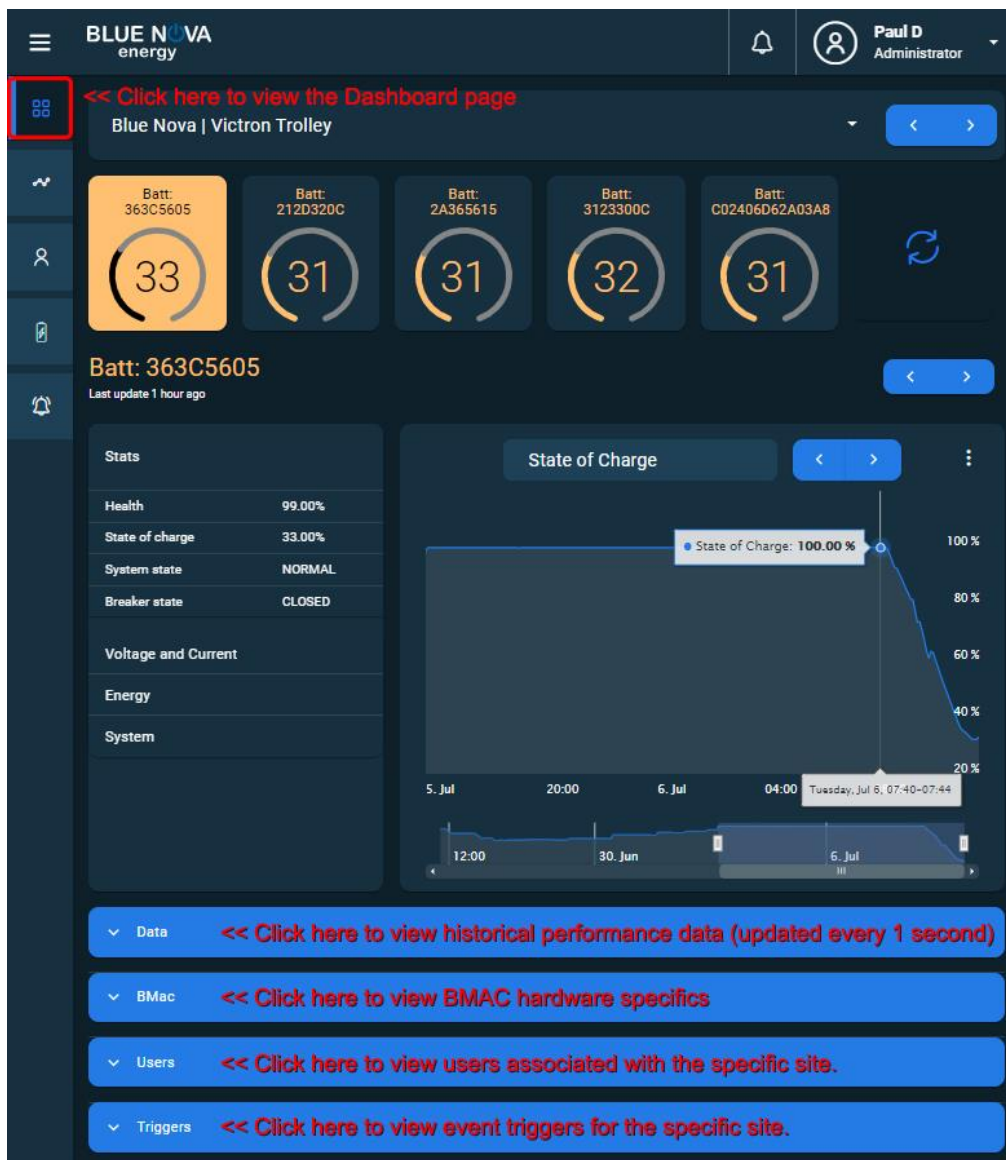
BLUE NOVA energy

Paul D
Administrator

<< Click here to view the Dashboard page

Blue Nova | Victron Trolley

Batt: 363C5605
33

Batt: 212D320C
31

Batt: 2A365615
31

Batt: 3123300C
32

Batt: C02406D62A03A8
31

Batt: 363C5605
Last update 1 hour ago

| Stats | |
|---|---|
| Health | 99.00% |
| State of charge | 33.00% |
| System state | NORMAL |
| Breaker state | CLOSED |

Voltage and Current
Energy
System

State of Charge

State of Charge: 100.00 %

100 %
80 %
60 %
40 %
20 %

5. Jul
20:00
6. Jul
04:00
Tuesday, Jul 6, 07:40-07:44

12:00
30. Jun
6. Jul

Data << Click here to view historical performance data (updated every 1 second)

BMac << Click here to view BMAC hardware specifics

Users << Click here to view users associated with the specific site.

Triggers << Click here to view event triggers for the specific site.